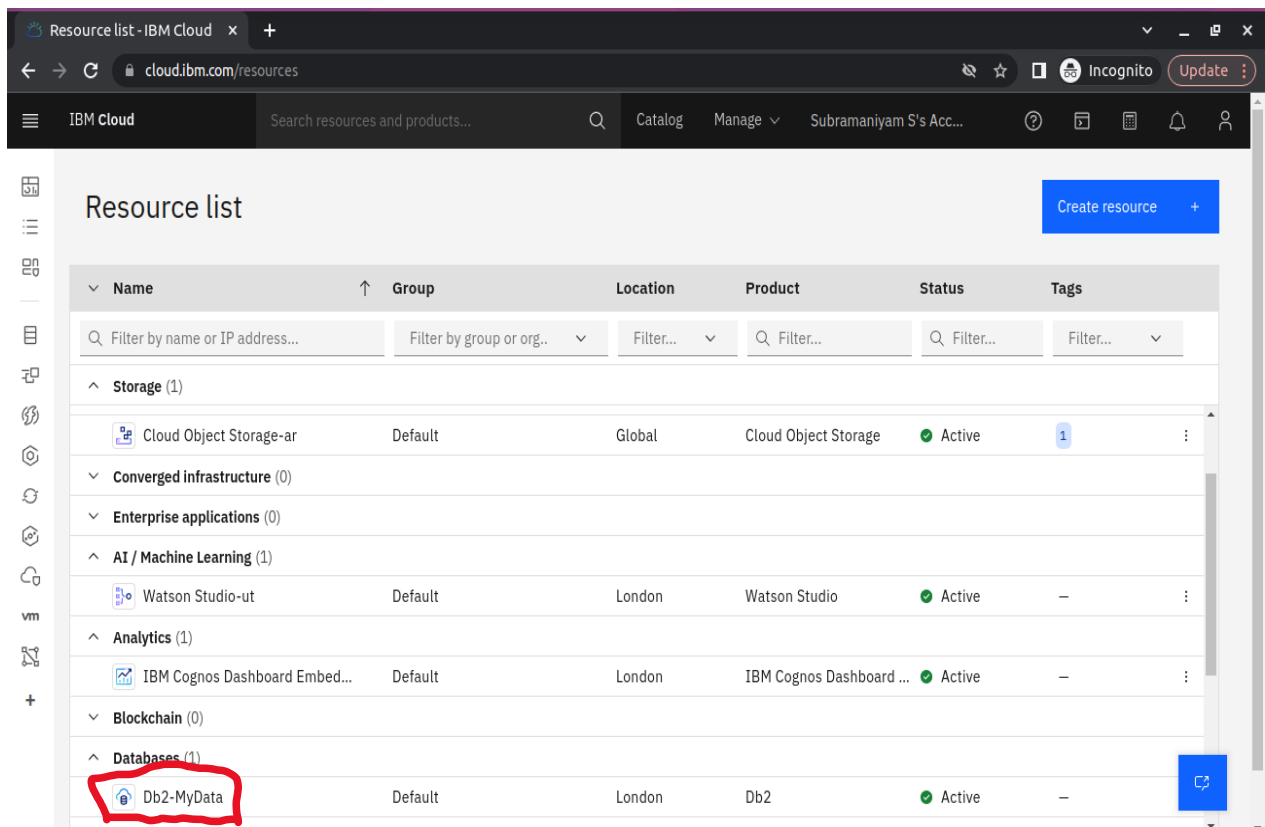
Resource list - IBM Cloud ×
cloud.ibm.com/resources
Incognito
Update

IBM Cloud
Search resources and products...
Catalog
Manage
Subramaniyam S's Acc...

Resource list
Create resource +

vm

| Name | Group | Location | Product | Status | Tags |
|---|---|---|---|---|---|
| Filter by name or IP address... | Filter by group or org.. | Filter... | Filter... | Filter... | Filter... |
| Storage (1) | | | | | |
| Cloud Object Storage-ar | Default | Global | Cloud Object Storage | Active | 1 |
| Converged infrastructure (0) | | | | | |
| Enterprise applications (0) | | | | | |
| AI / Machine Learning (1) | | | | | |
| Watson Studio-ut | Default | London | Watson Studio | Active | – |
| Analytics (1) | | | | | |
| IBM Cognos Dashboard Embed... | Default | London | IBM Cognos Dashboard ... | Active | – |
| Blockchain (0) | | | | | |
| Databases (1) | | | | | |
| Db2-MyData | Default | London | Db2 | Active | – |